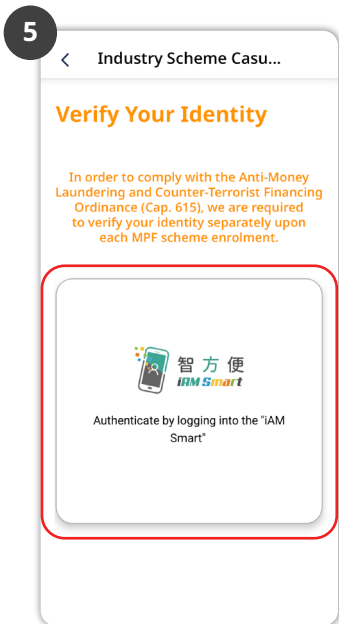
5

<

Industry Scheme Casu...

Verify Your Identity

In order to comply with the Anti-Money Laundering and Counter-Terrorist Financing Ordinance (Cap. 615), we are required to verify your identity separately upon each MPF scheme enrolment.

智方便
iAM Smart

Authenticate by logging into the "iAM Smart"